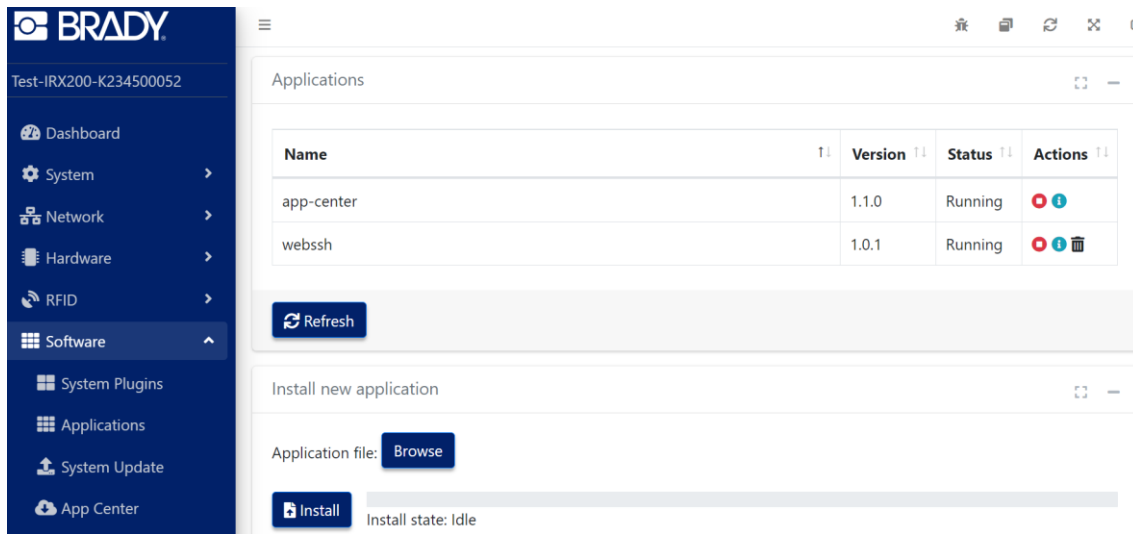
BRADY

Test-IRX200-K234500052

Dashboard
System
Network
Hardware
RFID
Software
System Plugins
Applications
System Update
App Center

Applications

| Name | Version | Status | Actions |
|---|---|---|---|
| app-center | 1.1.0 | Running | |
| webssh | 1.0.1 | Running | |

Refresh

Install new application

Application file: Browse

Install

Install state: Idle